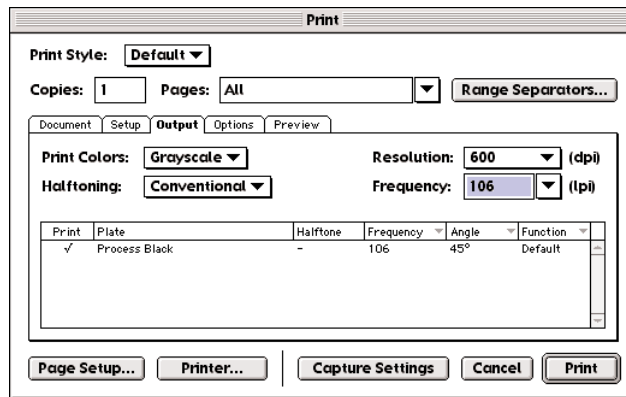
Print

Print Style: Default

Copies: 1 Pages: All Range Separators...

Document | Setup | Output | Options | Preview

Print Colors: Grayscale
Halftoning: Conventional
Resolution: 600 (dpi)
Frequency: 106 (lpi)

| Print | Plate | Halftone | Frequency | Angle | Function |
|---|---|---|---|---|---|
| √ | Process Black | – | 106 | 45° | Default |

Page Setup... Printer... Capture Settings Cancel Print